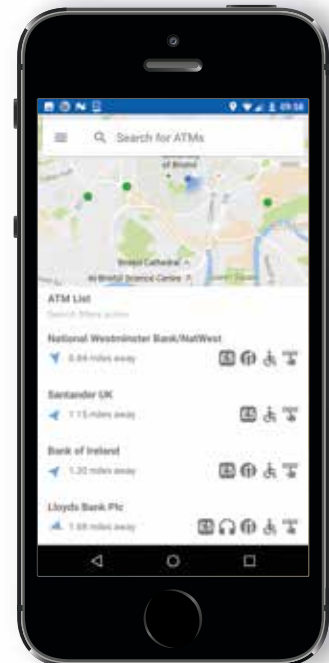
09:58

Search for ATMs

of Bristol

Bristol Cathedral

At-Bristol Science Centre

ATM List

Search filters active

National Westminster Bank/NatWest

0.84 miles away

Santander UK

1.15 miles away

Bank of Ireland

1.20 miles away

Lloyds Bank Plc

1.68 miles away